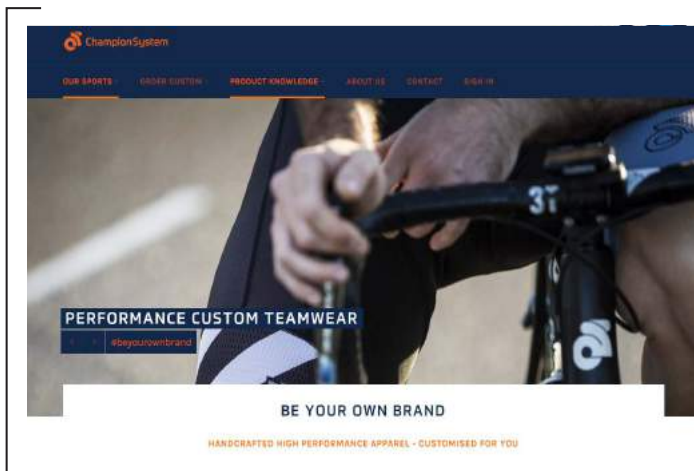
ChampionSystem

OUR SPORTS ORDER CUSTOM PRODUCT KNOWLEDGE ABOUT US CONTACT SIGN IN

3T

PERFORMANCE CUSTOM TEAMWEAR

#beyourownbrand

BE YOUR OWN BRAND

HANDCRAFTED HIGH PERFORMANCE APPAREL - CUSTOMISED FOR YOU